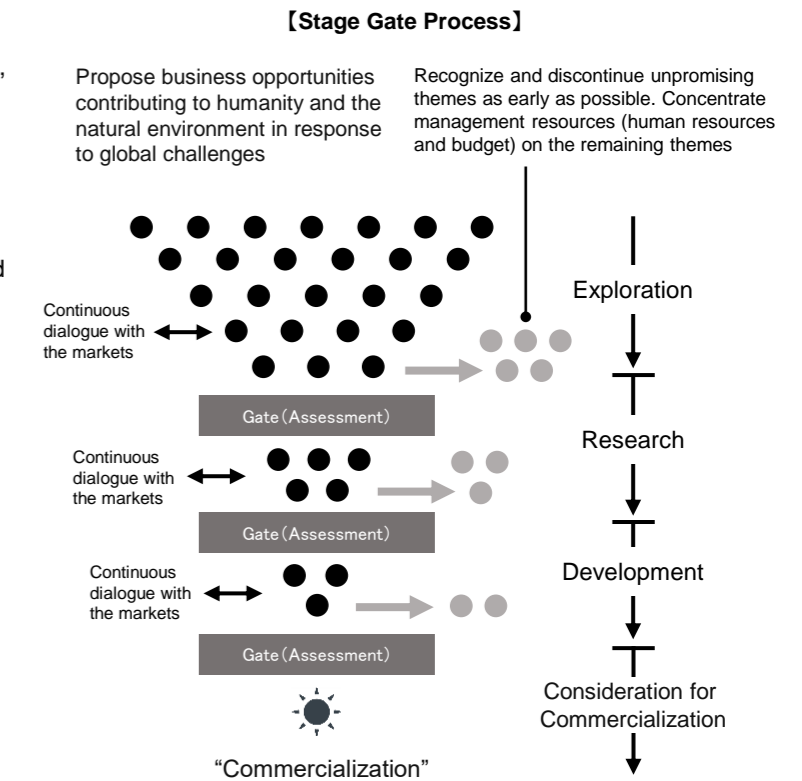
【Stage Gate Process】

Propose business opportunities contributing to humanity and the natural environment in response to global challenges

Recognize and discontinue unpromising themes as early as possible. Concentrate management resources (human resources and budget) on the remaining themes

Continuous dialogue with the markets

Exploration

Gate(Assessment)

Research

Continuous dialogue with the markets

Gate(Assessment)

Development

Continuous dialogue with the markets

Gate(Assessment)

Consideration for Commercialization

"Commercialization"